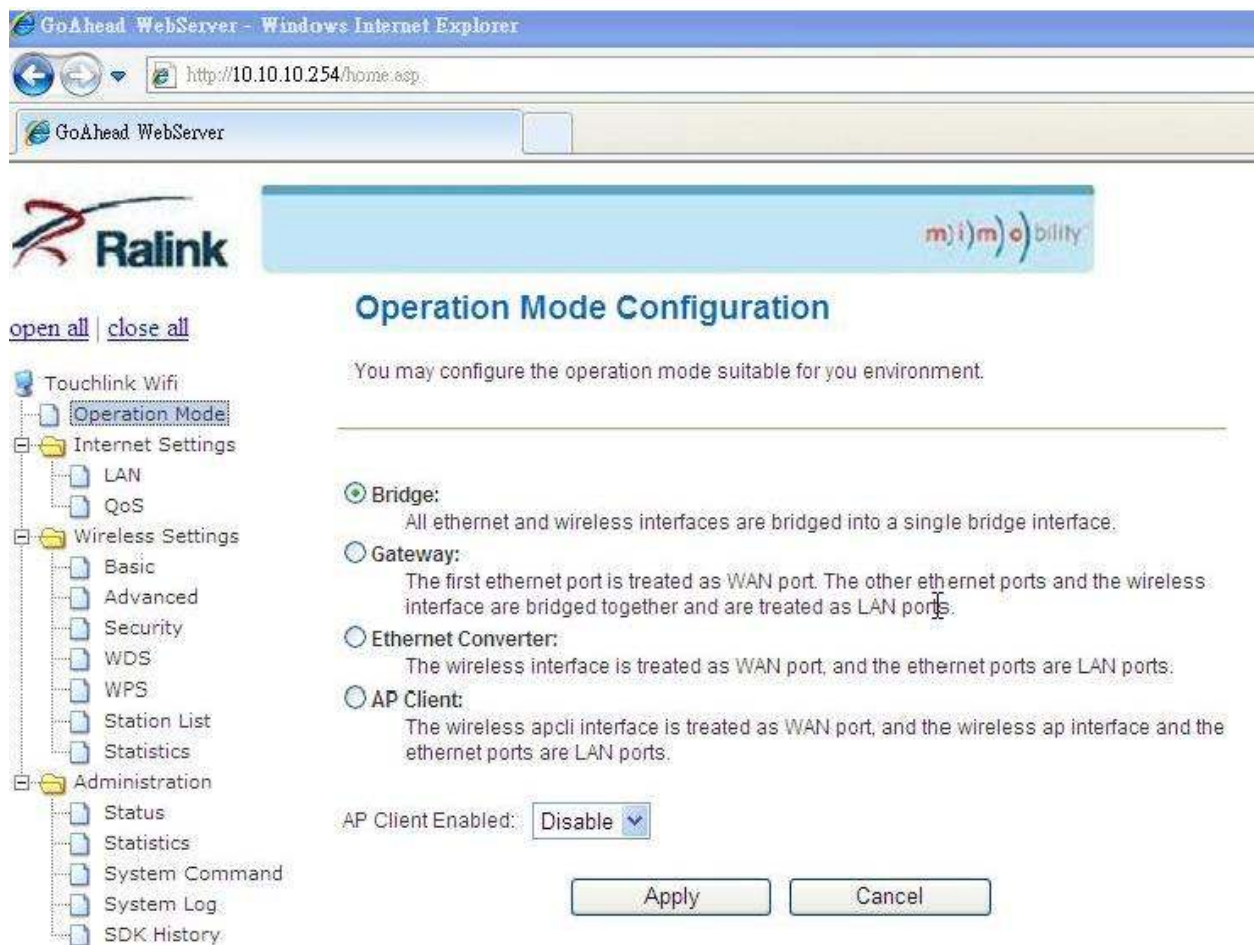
GoAhead WebServer - Windows Internet Explorer

http://10.10.10.254/home.asp

GoAhead WebServer

Ralink

m)i)m)o)bility

open all | close all

Touchlink Wifi
Operation Mode
Internet Settings
LAN
QoS
Wireless Settings
Basic
Advanced
Security
WDS
WPS
Station List
Statistics
Administration
Status
Statistics
System Command
System Log
SDK History

Operation Mode Configuration

You may configure the operation mode suitable for you environment.

Bridge:
All ethernet and wireless interfaces are bridged into a single bridge interface.

Gateway:
The first ethernet port is treated as WAN port. The other ethernet ports and the wireless interface are bridged together and are treated as LAN ports.

Ethernet Converter:
The wireless interface is treated as WAN port, and the ethernet ports are LAN ports.

AP Client:
The wireless apcli interface is treated as WAN port, and the wireless ap interface and the ethernet ports are LAN ports.

AP Client Enabled: Disable

Apply Cancel